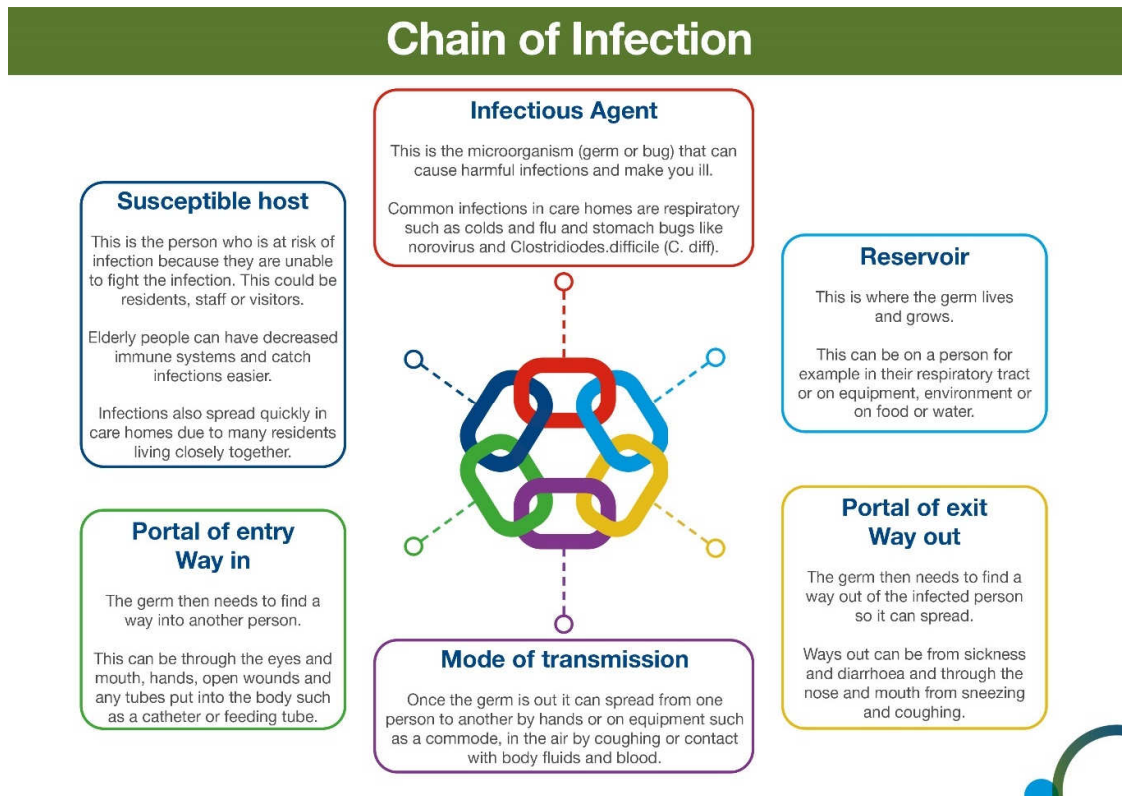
Chain of Infection

Infectious Agent

This is the microorganism (germ or bug) that can cause harmful infections and make you ill.

Common infections in care homes are respiratory such as colds and flu and stomach bugs like norovirus and Clostridiodes.difficile (C. diff).

Susceptible host

This is the person who is at risk of infection because they are unable to fight the infection. This could be residents, staff or visitors.

Elderly people can have decreased immune systems and catch infections easier.

Infections also spread quickly in care homes due to many residents living closely together.

Reservoir

This is where the germ lives and grows.

This can be on a person for example in their respiratory tract or on equipment, environment or on food or water.

Portal of entry
Way in

The germ then needs to find a way into another person.

This can be through the eyes and mouth, hands, open wounds and any tubes put into the body such as a catheter or feeding tube.

Portal of exit
Way out

The germ then needs to find a way out of the infected person so it can spread.

Ways out can be from sickness and diarrhoea and through the nose and mouth from sneezing and coughing.

Mode of transmission

Once the germ is out it can spread from one person to another by hands or on equipment such as a commode, in the air by coughing or contact with body fluids and blood.